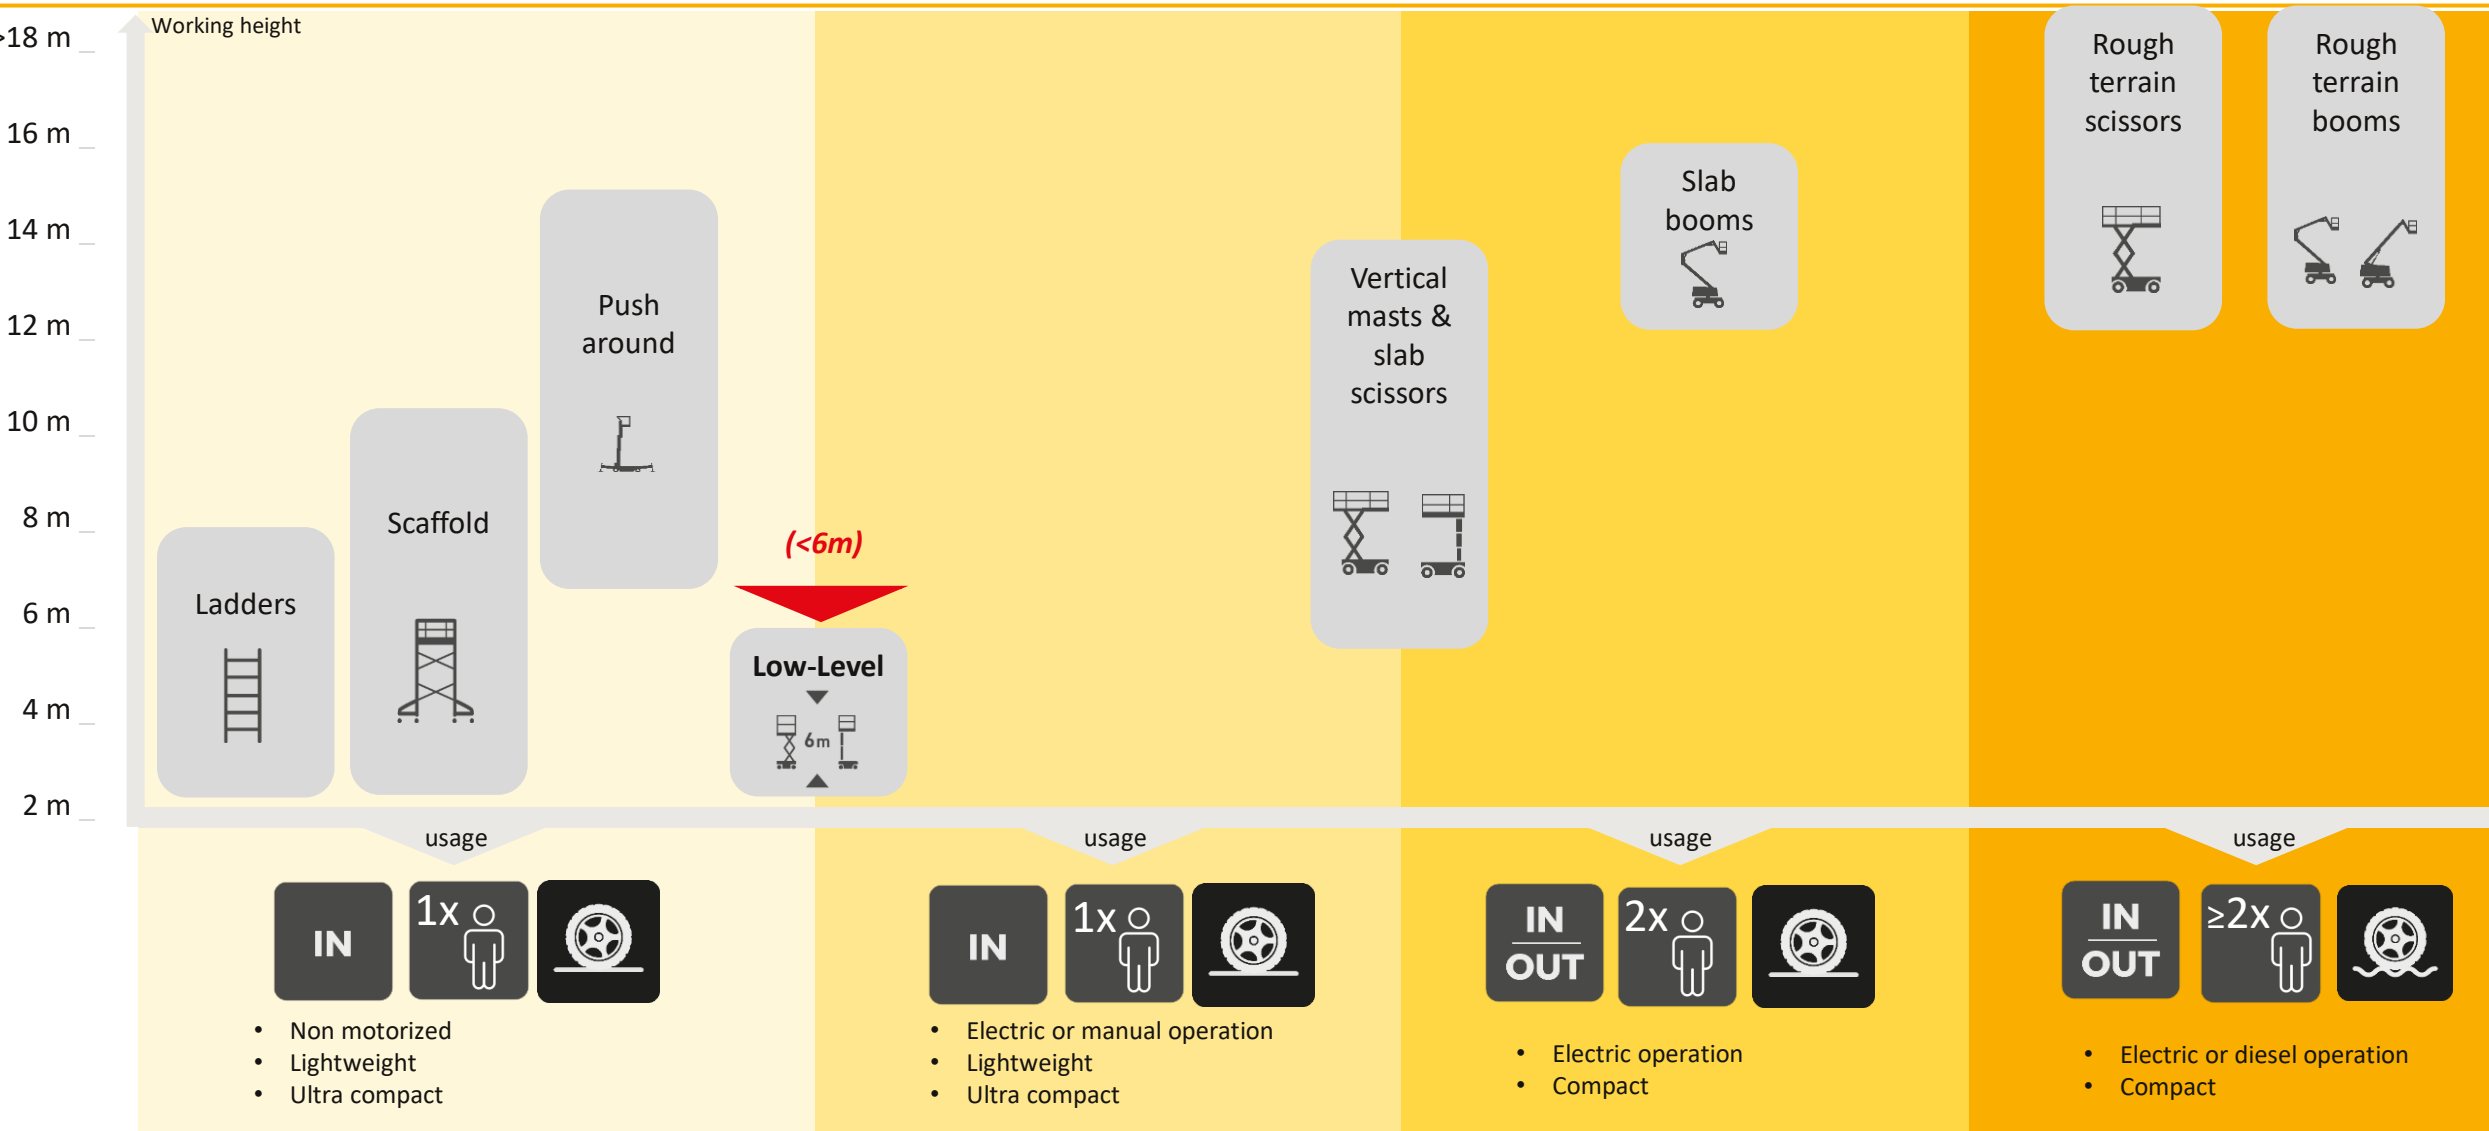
>18 m
16 m
14 m
12 m
10 m
8 m
6 m
4 m
2 m

Working height

Ladders

Scaffold

Push around

(<6m)

Low-Level

6m

Vertical masts & slab scissors

Slab booms

Rough terrain scissors

Rough terrain booms

usage

IN

1x

- Non motorized
- Lightweight
- Ultra compact

usage

IN

1x

- Electric or manual operation
- Lightweight
- Ultra compact

usage

IN OUT

2x

- Electric operation
- Compact

usage

IN OUT

≥2x

- Electric or diesel operation
- Compact